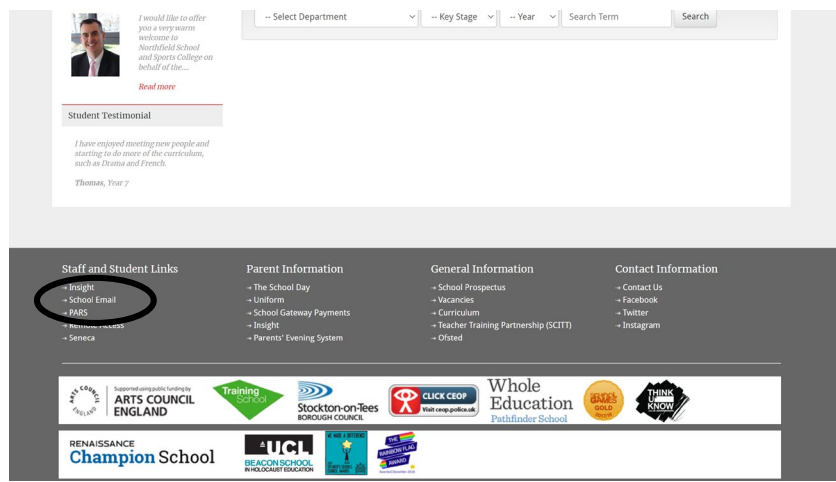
I would like to offer you a very warm welcome to Northfield School and Sports College on behalf of the....

Read more

Student Testimonial

I have enjoyed meeting new people and starting to do more of the curriculum, such as Drama and French.

Thomas, Year 7

-- Select Department | -- Key Stage | -- Year | Search Term | Search

Staff and Student Links
→ Insight
→ School Email
→ PARS
→ Seneca

Parent Information
→ The School Day
→ Uniform
→ School Gateway Payments
→ Insight
→ Parents' Evening System

General Information
→ School Prospectus
→ Vacancies
→ Curriculum
→ Teacher Training Partnership (SCITT)
→ Ofsted

Contact Information
→ Contact Us
→ Facebook
→ Twitter
→ Instagram

ARTS COUNCIL ENGLAND Supported using public funding by ARTS COUNCIL ENGLAND

Training School

Stockton-on-Tees BOROUGH COUNCIL

CLICK CEOP Visit ceop.police.uk

Whole Education Pathfinder School

School Games GOLD

THINK U KNOW

RENAISSANCE Champion School

UCL BEACON SCHOOL IN HOLOCAUST EDUCATION

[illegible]

THE RAINBOW FLAG AWARD